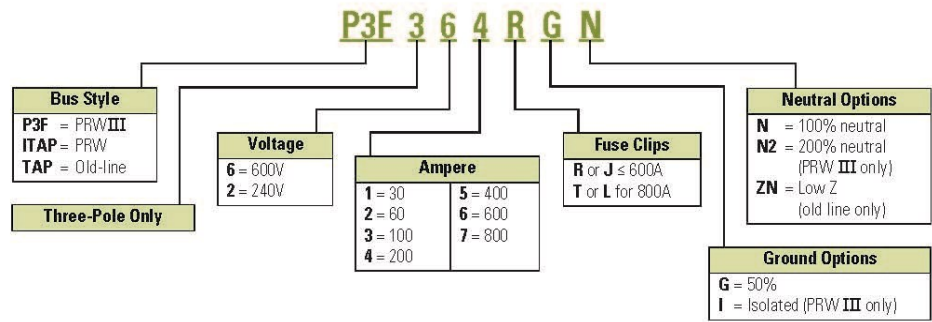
P3F 3 6 4 R G N

Bus Style
P3F = PRWIII
ITAP = PRW
TAP = Old-line

Three-Pole Only

Voltage
6 = 600V
2 = 240V

Ampere

| | |
|---|---|
| 1 = 30 | 5 = 400 |
| 2 = 60 | 6 = 600 |
| 3 = 100 | 7 = 800 |
| 4 = 200 | |

Fuse Clips
R or J ≤ 600A
T or L for 800A

Neutral Options
N = 100% neutral
N2 = 200% neutral (PRW III only)
ZN = Low Z (old line only)

Ground Options
G = 50%
I = Isolated (PRW III only)